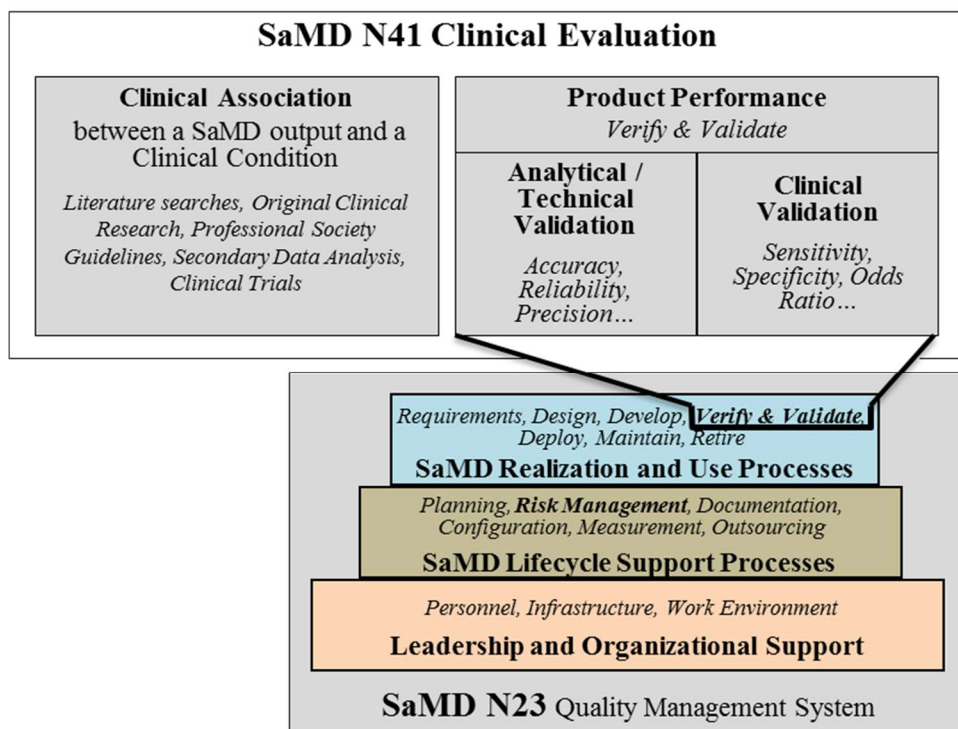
SaMD N41 Clinical Evaluation

Clinical Association
between a SaMD output and a Clinical Condition

*Literature searches, Original Clinical Research, Professional Society Guidelines, Secondary Data Analysis, Clinical Trials*

Product Performance
*Verify & Validate*

Analytical / Technical Validation

*Accuracy, Reliability, Precision…*

Clinical Validation

*Sensitivity, Specificity, Odds Ratio…*

*Requirements, Design, Develop, **Verify & Validate**, Deploy, Maintain, Retire*

SaMD Realization and Use Processes

*Planning, **Risk Management**, Documentation, Configuration, Measurement, Outsourcing*

SaMD Lifecycle Support Processes

*Personnel, Infrastructure, Work Environment*

Leadership and Organizational Support

SaMD N23 Quality Management System